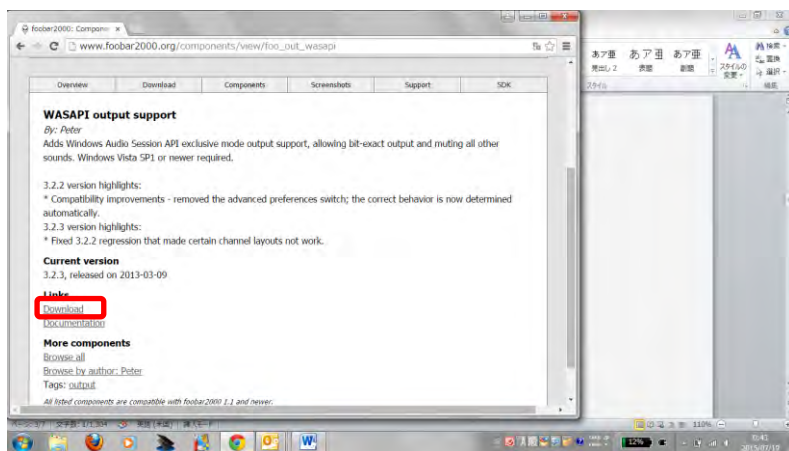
foobar2000: Compon ×

www.foobar2000.org/components/view/foo_out_wasapi

| Overview | Download | Components | Screenshots | Support | SDK |
|---|---|---|---|---|---|

WASAPI output support

By: Peter

Adds Windows Audio Session API exclusive mode output support, allowing bit-exact output and muting all other sounds. Windows Vista SP1 or newer required.

3.2.2 version highlights:
* Compatibility improvements - removed the advanced preferences switch; the correct behavior is now determined automatically.
3.2.3 version highlights:
* Fixed 3.2.2 regression that made certain channel layouts not work.

Current version

3.2.3, released on 2013-03-09

Links

Download
Documentation

More components

Browse all
Browse by author: Peter
Tags: output

All listed components are compatible with foobar2000 1.1 and newer.

あア亜 見出し 2
あア亜 表題
あア亜 副題
スタイルの変更
スタイル
検索
置換
選択
編集

110%

12%

10:41
2015/07/19